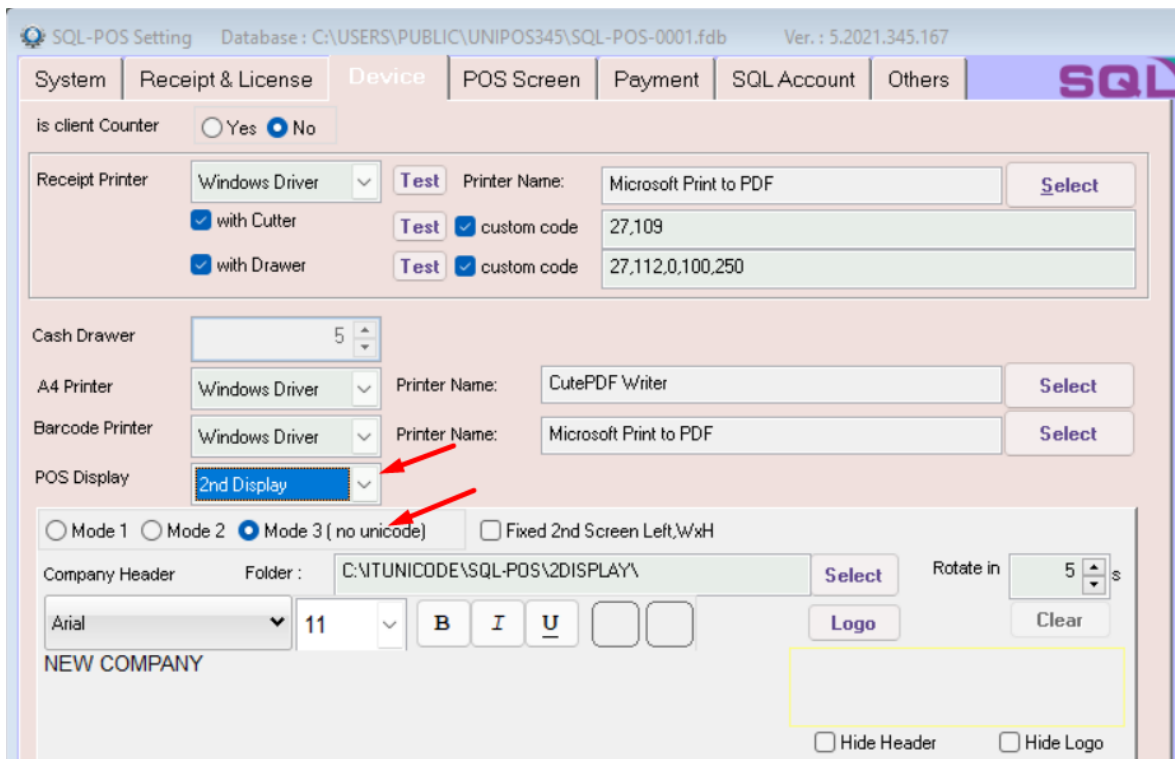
SQL-POS Setting Database : C:\USERS\PUBLIC\UNIPOS345\SQL-POS-0001.fdb Ver. : 5.2021.345.167

System Receipt & License Device POS Screen Payment SQL Account Others SQL

is client Counter Yes No

Receipt Printer Windows Driver Test Printer Name: Microsoft Print to PDF Select

with Cutter Test custom code 27,109

with Drawer Test custom code 27,112,0,100,250

Cash Drawer 5

A4 Printer Windows Driver Printer Name: CutePDF Writer Select

Barcode Printer Windows Driver Printer Name: Microsoft Print to PDF Select

POS Display 2nd Display

Mode 1 Mode 2 Mode 3 ( no unicode) Fixed 2nd Screen Left,WxH

Company Header Folder : C:\ITUNICODE\SQL-POS\2DISPLAY\ Select Rotate in 5 s

Arial 11 B I U Logo Clear

NEW COMPANY

Hide Header Hide Logo